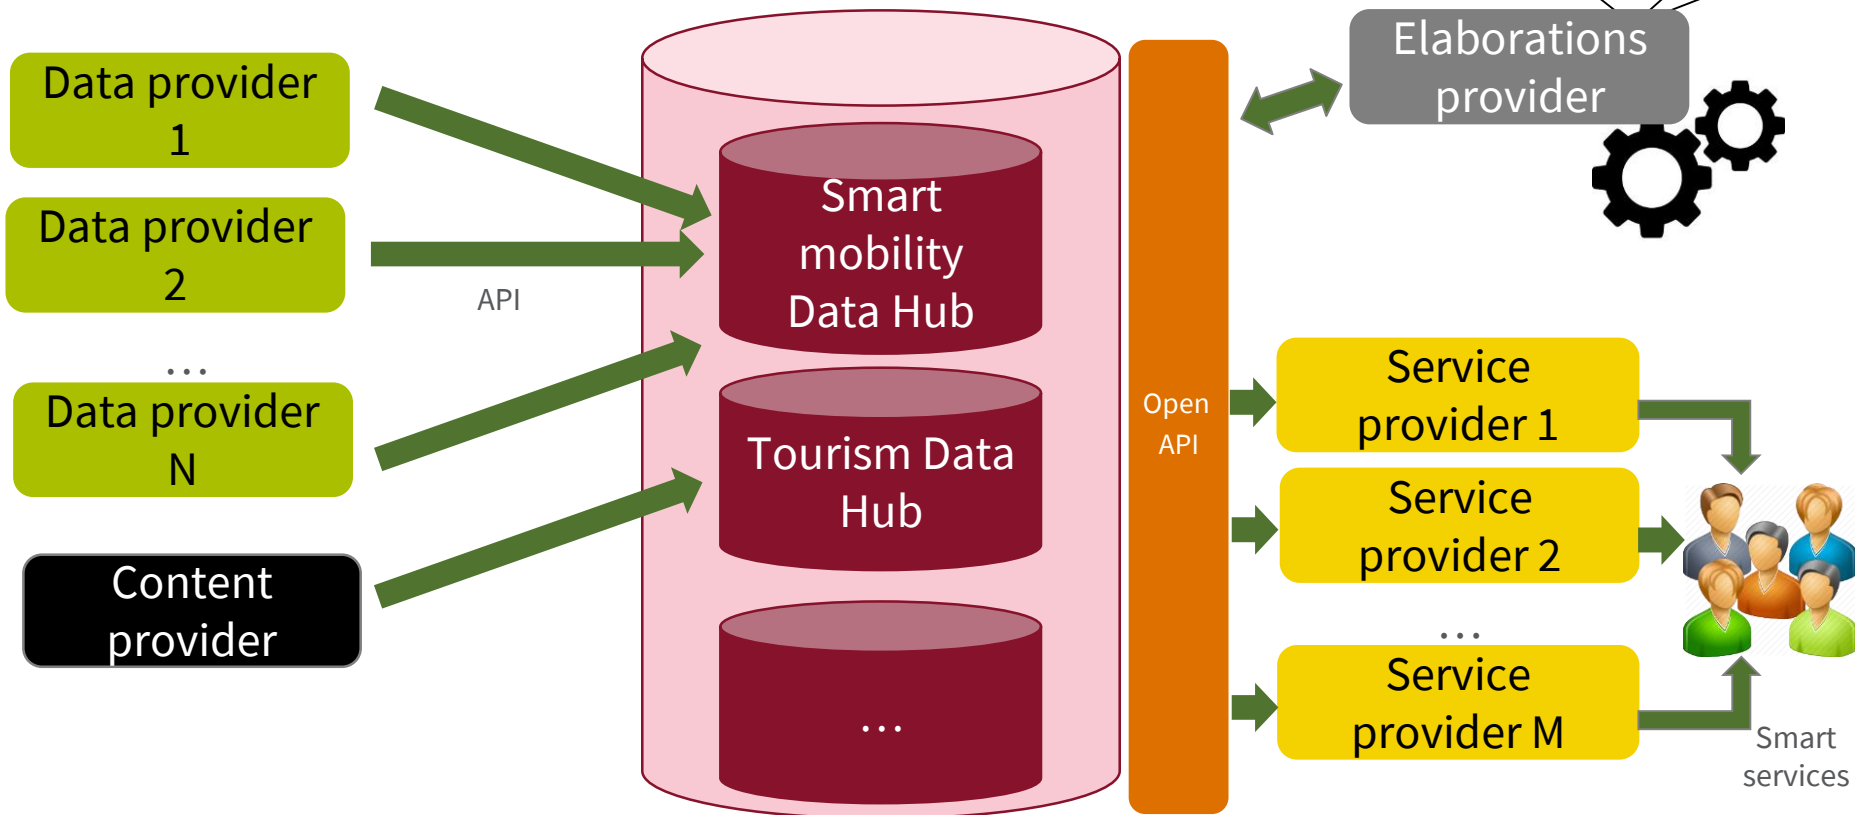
Data provider 1

Data provider 2

API

...

Data provider N

Content provider

Smart mobility Data Hub

Tourism Data Hub

...

Open API

Elaborations provider

Service provider 1

Service provider 2

...

Service provider M

Smart services